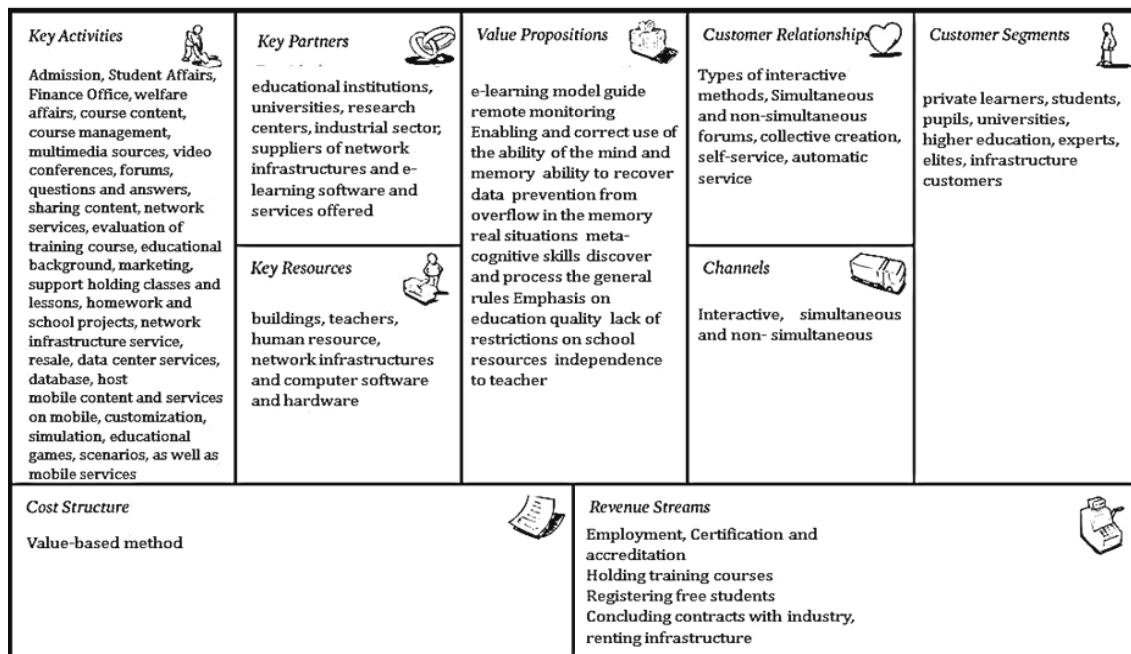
Key Activities

Admission, Student Affairs, Finance Office, welfare affairs, course content, course management, multimedia sources, video conferences, forums, questions and answers, sharing content, network services, evaluation of training course, educational background, marketing, support holding classes and lessons, homework and school projects, network infrastructure service, resale, data center services, database, host
mobile content and services on mobile, customization, simulation, educational games, scenarios, as well as mobile services

Key Partners

educational institutions, universities, research centers, industrial sector, suppliers of network infrastructures and e-learning software and services offered

Key Resources

buildings, teachers, human resource, network infrastructures and computer software and hardware

Value Propositions

e-learning model guide remote monitoring Enabling and correct use of the ability of the mind and memory ability to recover data prevention from overflow in the memory real situations meta-cognitive skills discover and process the general rules Emphasis on education quality lack of restrictions on school resources independence to teacher

Customer Relationships

Types of interactive methods, Simultaneous and non-simultaneous forums, collective creation, self-service, automatic service

Channels

Interactive, simultaneous and non- simultaneous

Customer Segments

private learners, students, pupils, universities, higher education, experts, elites, infrastructure customers

Cost Structure

Value-based method

Revenue Streams

Employment, Certification and accreditation
Holding training courses
Registering free students
Concluding contracts with industry, renting infrastructure